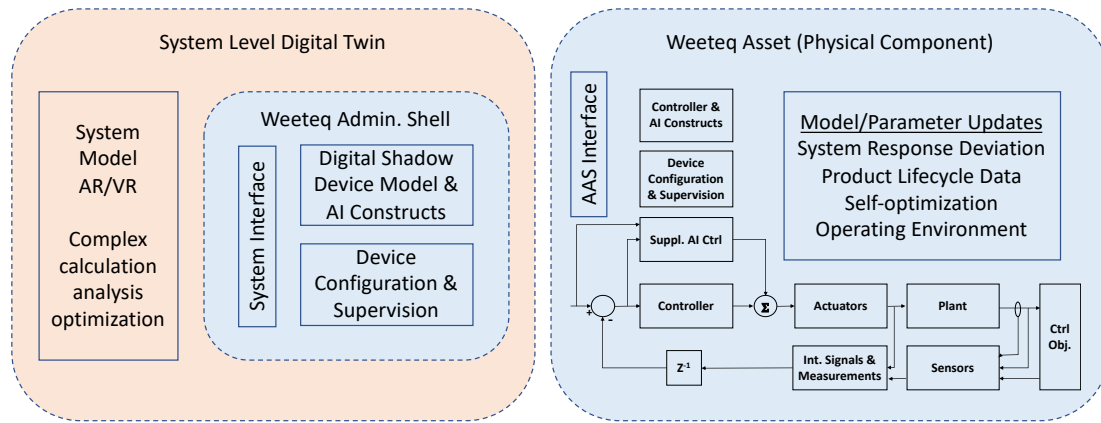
System Level Digital Twin

System Model AR/VR

Complex calculation analysis optimization

Weeteq Admin. Shell

System Interface

Digital Shadow Device Model & AI Constructs

Device Configuration & Supervision

Weeteq Asset (Physical Component)

AAS Interface

Controller & AI Constructs

Device Configuration & Supervision

Model/Parameter Updates
System Response Deviation
Product Lifecycle Data
Self-optimization
Operating Environment

Suppl. AI Ctrl

+

-

Controller

Σ

Actuators

Plant

Ctrl Obj.

$Z^{-1}$

Int. Signals & Measurements

Sensors